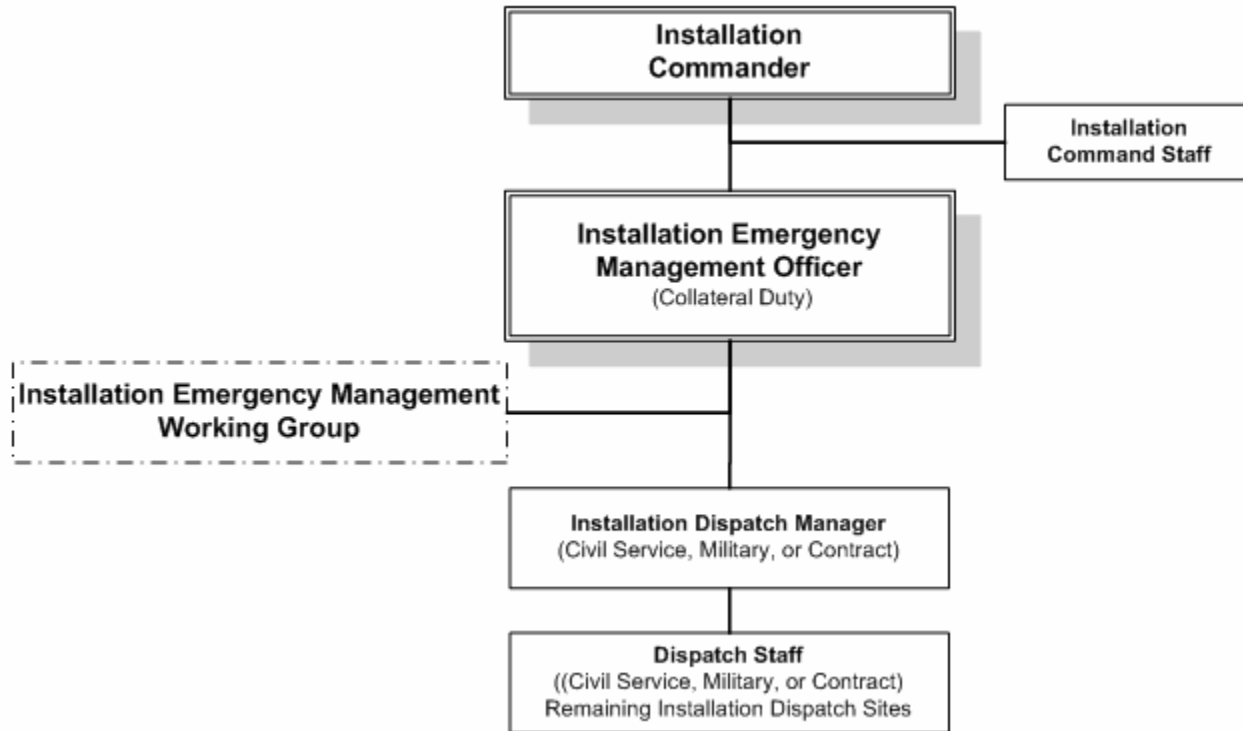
Installation Commander

Installation Command Staff

Installation Emergency Management Officer
(Collateral Duty)

Installation Emergency Management Working Group

Installation Dispatch Manager
(Civil Service, Military, or Contract)

Dispatch Staff
((Civil Service, Military, or Contract)
Remaining Installation Dispatch Sites